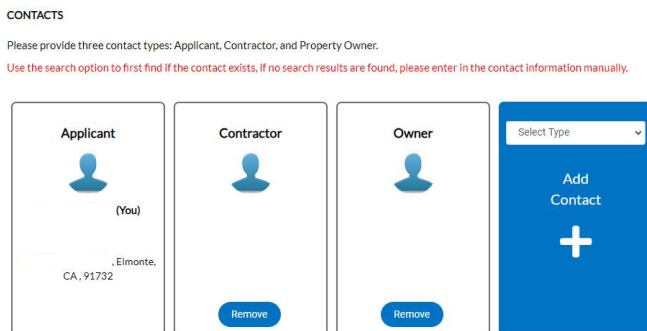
CONTACTS

Please provide three contact types: Applicant, Contractor, and Property Owner.

Use the search option to first find if the contact exists, if no search results are found, please enter in the contact information manually.

Applicant

(You)

, Elmonte, CA , 91732

Contractor

Remove

Owner

Remove

Select Type

Add Contact

+